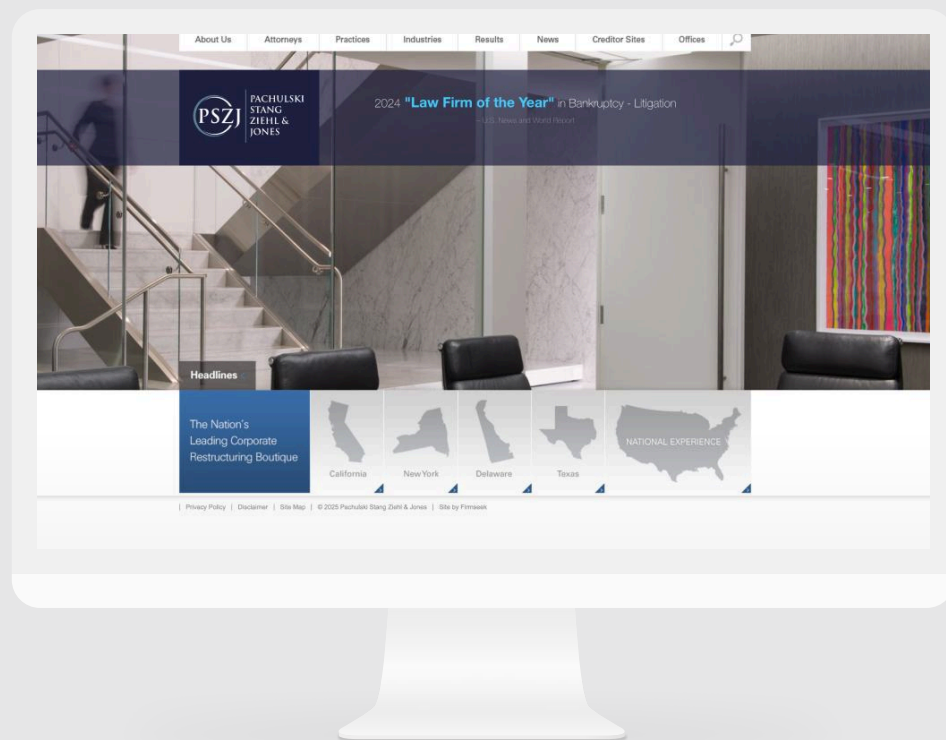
About Us | Attorneys | Practices | Industries | Results | News | Creditor Sites | Offices

PSZJ PACHULSKI STANG ZIEHL & JONES

2024 **"Law Firm of the Year"** in Bankruptcy - Litigation
–U.S. News and World Report

Headlines

The Nation's Leading Corporate Restructuring Boutique

California

New York

Delaware

Texas

NATIONAL EXPERIENCE

| Privacy Policy | Disclaimer | Site Map | © 2025 Pachulski Stang Ziehl & Jones | Site by Firmseek